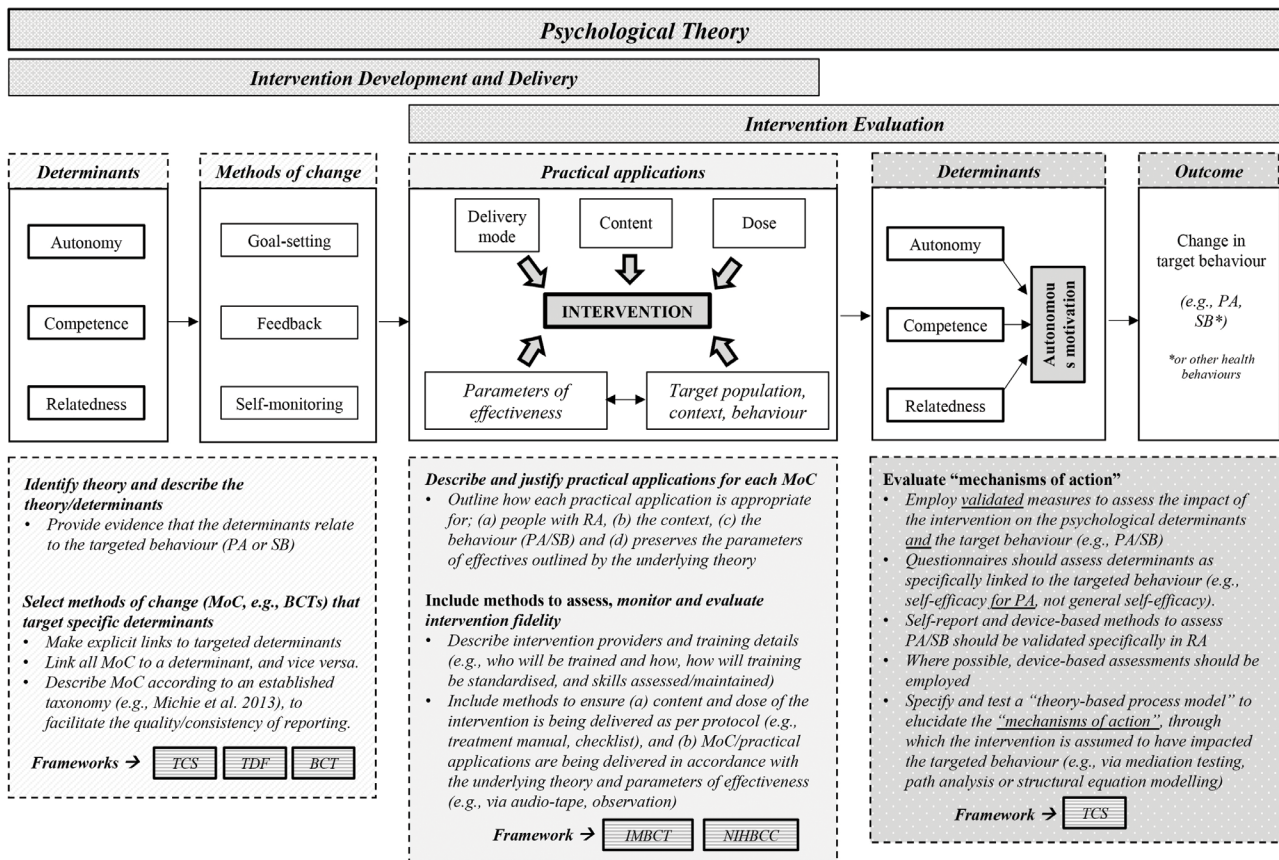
Psychological Theory

Intervention Development and Delivery

Intervention Evaluation

Determinants

Autonomy

Competence

Relatedness

Methods of change

Goal-setting

Feedback

Self-monitoring

Practical applications

Delivery mode

Content

Dose

INTERVENTION

Parameters of effectiveness

Target population, context, behaviour

Determinants

Autonomy

Competence

Relatedness

Autonomous motivation

Outcome

Change in target behaviour

(e.g., PA, SB*)

*or other health behaviours

Identify theory and describe the theory/determinants
• Provide evidence that the determinants relate to the targeted behaviour (PA or SB)

Select methods of change (MoC, e.g., BCTs) that target specific determinants
• Make explicit links to targeted determinants
• Link all MoC to a determinant, and vice versa.
• Describe MoC according to an established taxonomy (e.g., Michie et al. 2013), to facilitate the quality/consistency of reporting.

Frameworks → TCS TDF BCT

Describe and justify practical applications for each MoC
• Outline how each practical application is appropriate for; (a) people with RA, (b) the context, (c) the behaviour (PA/SB) and (d) preserves the parameters of effectives outlined by the underlying theory

Include methods to assess, monitor and evaluate intervention fidelity
• Describe intervention providers and training details (e.g., who will be trained and how, how will training be standardised, and skills assessed/maintained)
• Include methods to ensure (a) content and dose of the intervention is being delivered as per protocol (e.g., treatment manual, checklist), and (b) MoC/practical applications are being delivered in accordance with the underlying theory and parameters of effectiveness (e.g., via audio-tape, observation)

Framework → IMBCT NIHBCC

Evaluate "mechanisms of action"
• Employ validated measures to assess the impact of the intervention on the psychological determinants and the target behaviour (e.g., PA/SB)
• Questionnaires should assess determinants as specifically linked to the targeted behaviour (e.g., self-efficacy for PA, not general self-efficacy).
• Self-report and device-based methods to assess PA/SB should be validated specifically in RA
• Where possible, device-based assessments should be employed
• Specify and test a "theory-based process model" to elucidate the "mechanisms of action", through which the intervention is assumed to have impacted the targeted behaviour (e.g., via mediation testing, path analysis or structural equation modelling)

Framework → TCS